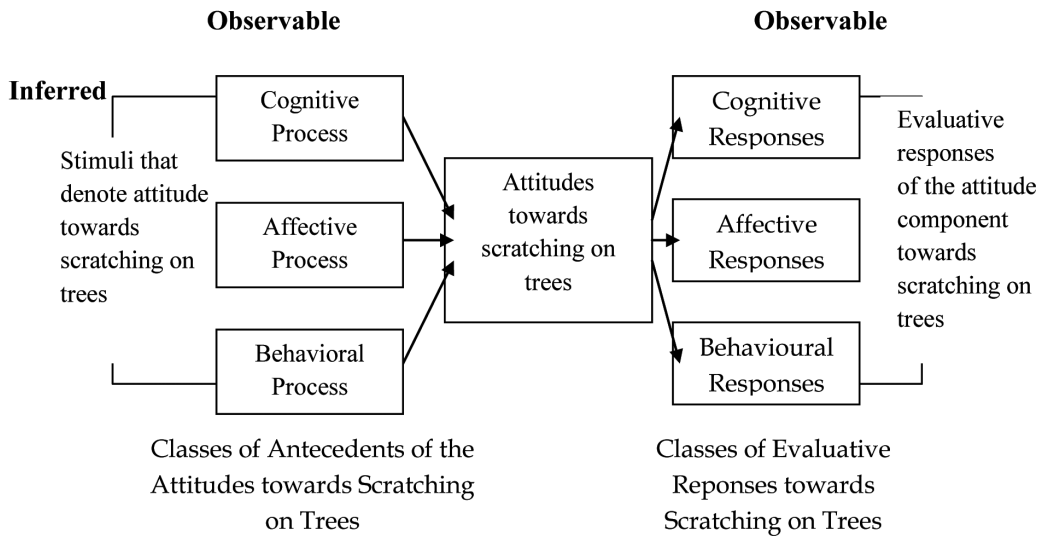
Observable

Observable

Inferred

Stimuli that denote attitude towards scratching on trees

Cognitive Process

Affective Process

Behavioral Process

Attitudes towards scratching on trees

Cognitive Responses

Affective Responses

Behavioural Responses

Evaluative responses of the attitude component towards scratching on trees

Classes of Antecedents of the Attitudes towards Scratching on Trees

Classes of Evaluative Reponses towards Scratching on Trees